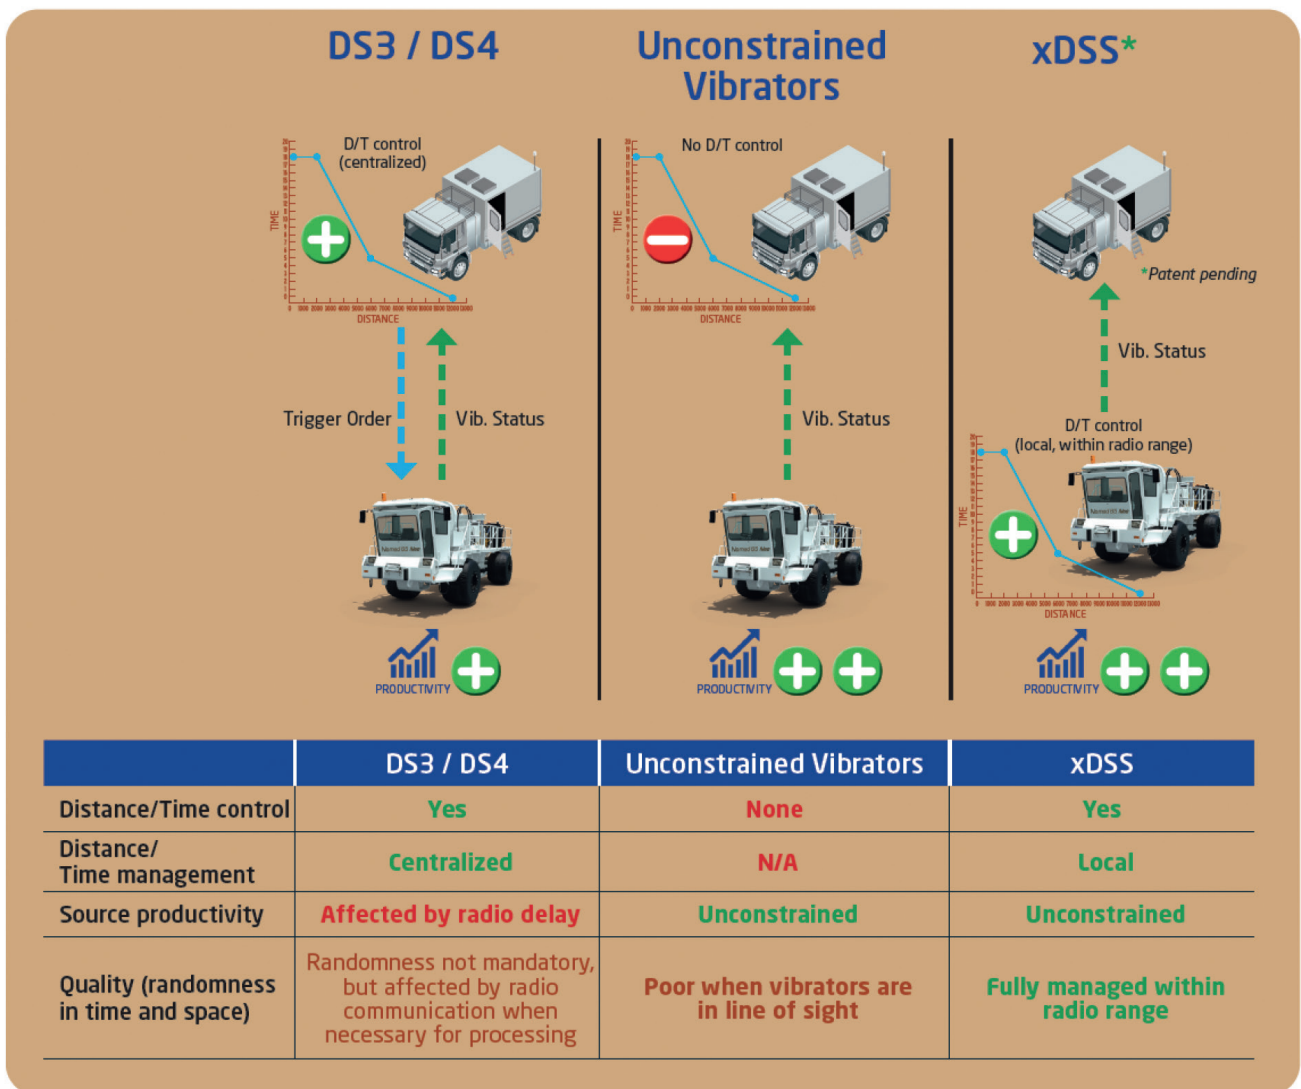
DS3 / DS4

Unconstrained Vibrators

xDSS*

D/T control (centralized)

TIME

DISTANCE

Trigger Order

Vib. Status

PRODUCTIVITY

No D/T control

TIME

DISTANCE

Vib. Status

PRODUCTIVITY

*Patent pending

Vib. Status

D/T control (local, within radio range)

TIME

DISTANCE

PRODUCTIVITY

| | DS3 / DS4 | Unconstrained Vibrators | xDSS |
|---|---|---|---|
| Distance/Time control | Yes | None | Yes |
| Distance/ Time management | Centralized | N/A | Local |
| Source productivity | Affected by radio delay | Unconstrained | Unconstrained |
| Quality (randomness in time and space) | Randomness not mandatory, but affected by radio communication when necessary for processing | Poor when vibrators are in line of sight | Fully managed within radio range |